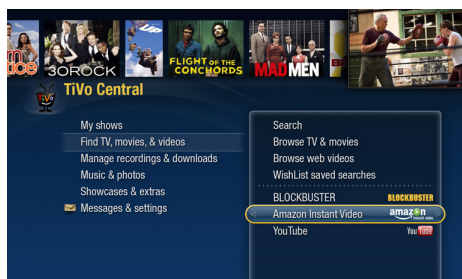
30ROCK
FLIGHT OF THE CONCHORDS
MAD MEN
TiVo Central
My shows
Find TV, movies, & videos
Manage recordings & downloads
Music & photos
Showcases & extras
Messages & settings
Search
Browse TV & movies
Browse web videos
WishList saved searches
BLOCKBUSTER
BLOCKBUSTER
Amazon Instant Video
amazon instant video
YouTube
YouTube